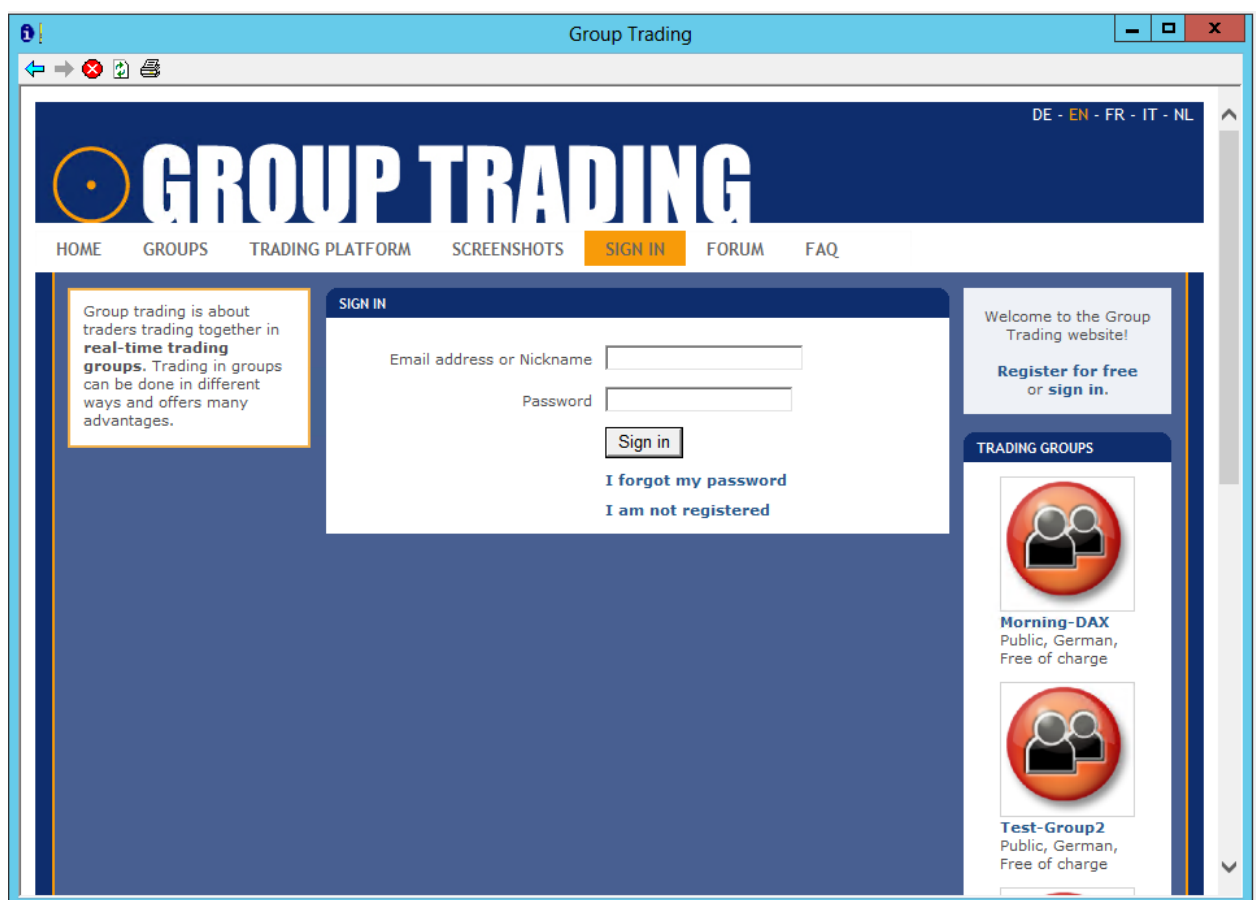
Group Trading

DE - EN - FR - IT - NL

GROUP TRADING

HOME GROUPS TRADING PLATFORM SCREENSHOTS SIGN IN FORUM FAQ

Group trading is about traders trading together in **real-time trading groups.** Trading in groups can be done in different ways and offers many advantages.

SIGN IN

Email address or Nickname

Password

Sign in

I forgot my password

I am not registered

Welcome to the Group Trading website!

Register for free or sign in.

TRADING GROUPS

Morning-DAX
Public, German, Free of charge

Test-Group2
Public, German, Free of charge